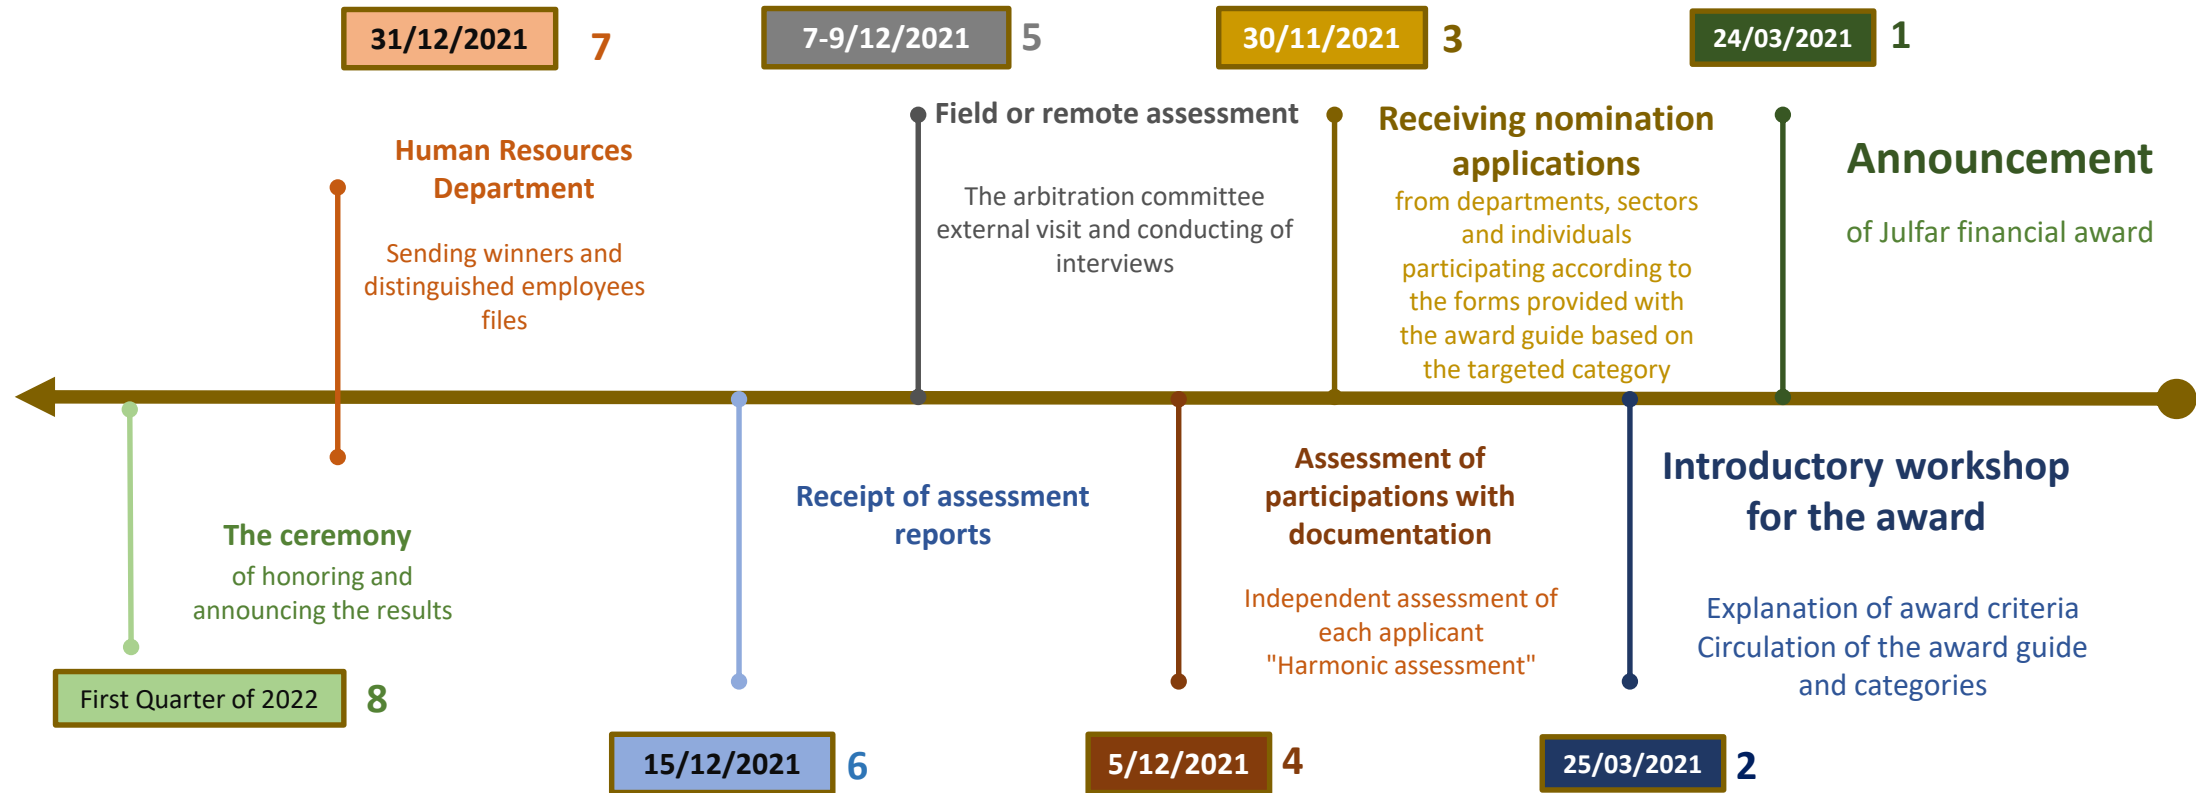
31/12/2021 7

7-9/12/2021 5

30/11/2021 3

24/03/2021 1

Human Resources Department

Sending winners and distinguished employees files

Field or remote assessment

The arbitration committee external visit and conducting of interviews

Receiving nomination applications

from departments, sectors and individuals participating according to the forms provided with the award guide based on the targeted category

Announcement

of Julfar financial award

The ceremony

of honoring and announcing the results

Receipt of assessment reports

Assessment of participations with documentation

Independent assessment of each applicant "Harmonic assessment"

Introductory workshop for the award

Explanation of award criteria
Circulation of the award guide and categories

First Quarter of 2022 8

15/12/2021 6

5/12/2021 4

25/03/2021 2